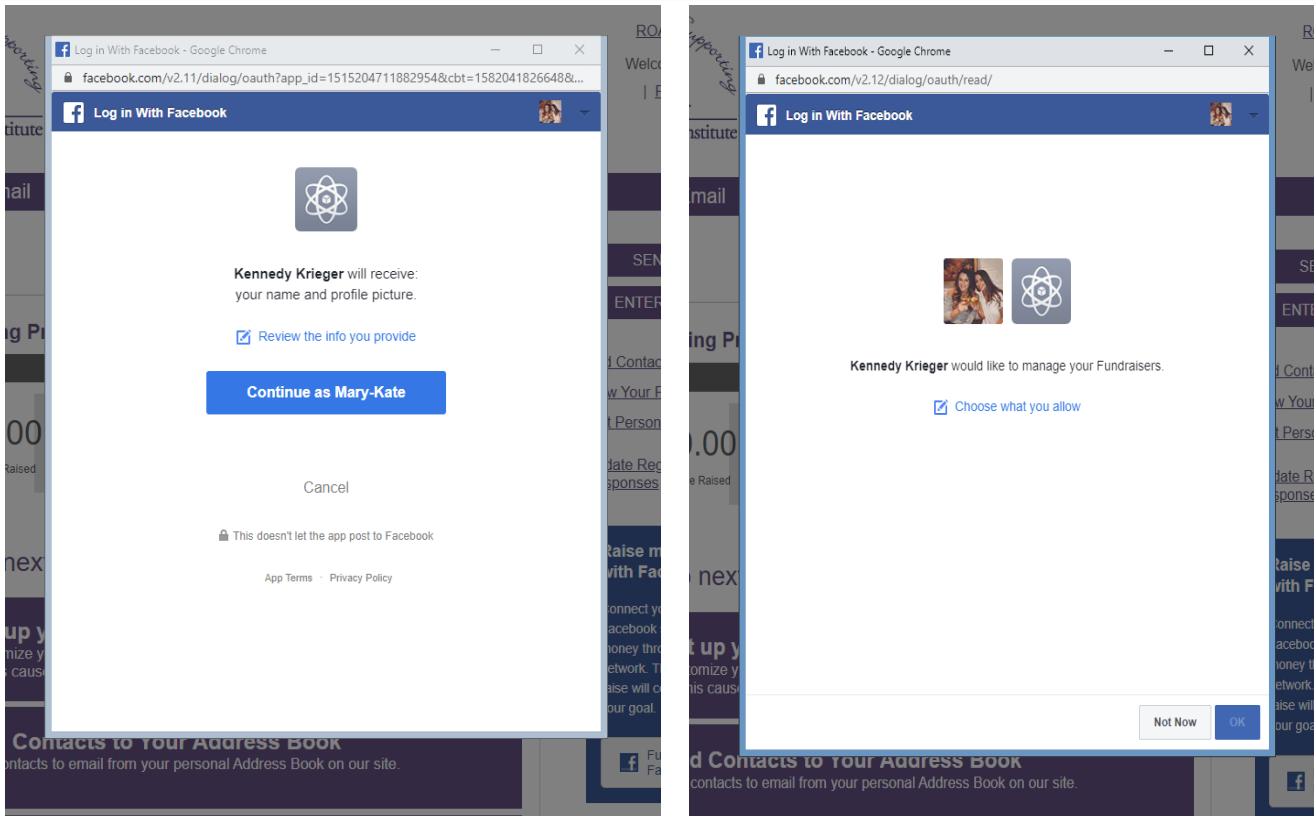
Log in With Facebook - Google Chrome

facebook.com/v2.11/dialog/oauth?app_id=1515204711882954&cbt=1582041826648&...

Log in With Facebook

**Kennedy Krieger** will receive: your name and profile picture.

Review the info you provide

Continue as Mary-Kate

Cancel

This doesn't let the app post to Facebook

App Terms · Privacy Policy

Log in With Facebook - Google Chrome

facebook.com/v2.12/dialog/oauth/read/

Log in With Facebook

**Kennedy Krieger** would like to manage your Fundraisers.

Choose what you allow

Not Now

OK